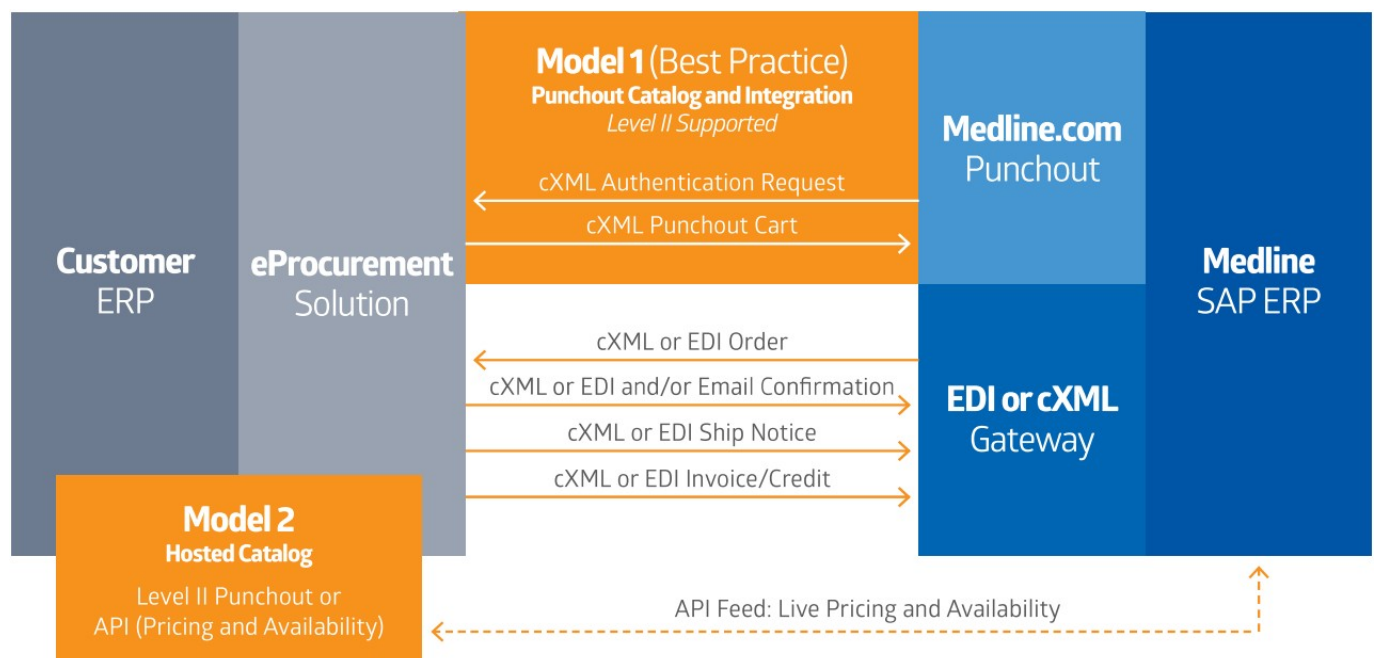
Customer
ERP

eProcurement
Solution

Model 1 (Best Practice)
Punchout Catalog and Integration
Level II Supported

cXML Authentication Request

cXML Punchout Cart

Medline.com
Punchout

Medline
SAP ERP

cXML or EDI Order

cXML or EDI and/or Email Confirmation

cXML or EDI Ship Notice

cXML or EDI Invoice/Credit

EDI or cXML
Gateway

Model 2
Hosted Catalog
Level II Punchout or
API (Pricing and Availability)

API Feed: Live Pricing and Availability